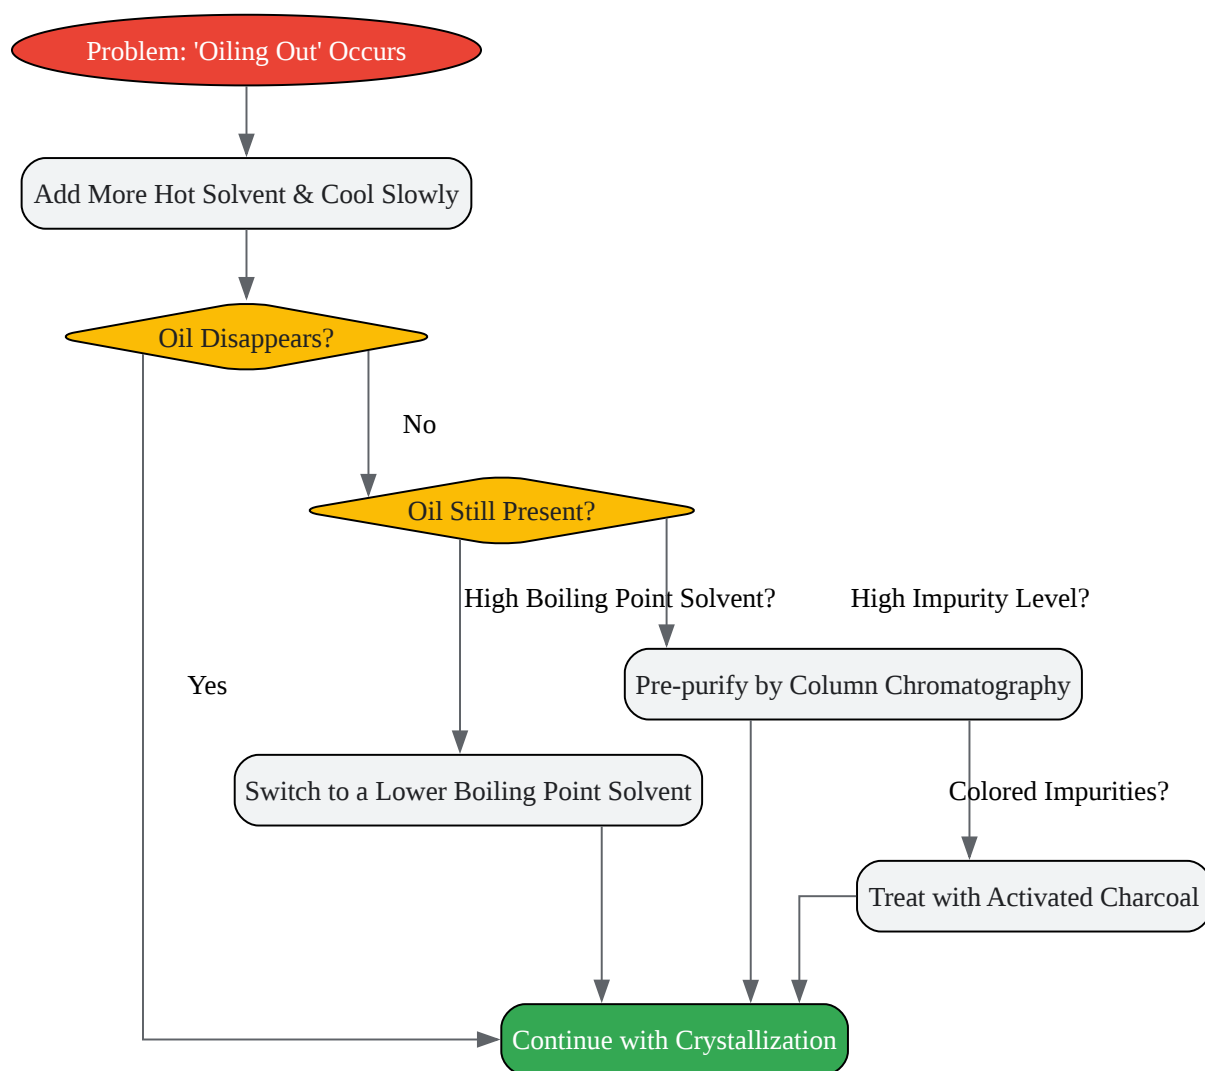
Problem: 'Oiling Out' Occurs

Add More Hot Solvent & Cool Slowly

Oil Disappears?

No

Oil Still Present?

High Boiling Point Solvent?

High Impurity Level?

Yes

Pre-purify by Column Chromatography

Switch to a Lower Boiling Point Solvent

Colored Impurities?

Treat with Activated Charcoal

Continue with Crystallization